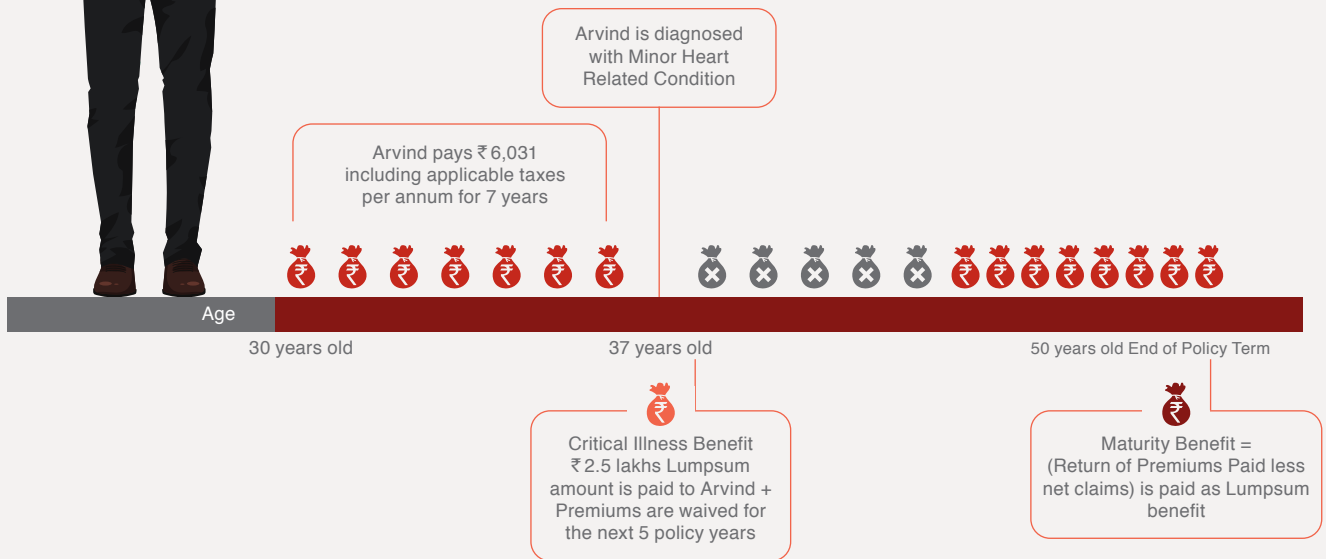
Arvind is diagnosed with Minor Heart Related Condition

Arvind pays ₹ 6,031 including applicable taxes per annum for 7 years

Age

30 years old

37 years old

50 years old End of Policy Term

Critical Illness Benefit ₹ 2.5 lakhs Lumpsum amount is paid to Arvind + Premiums are waived for the next 5 policy years

Maturity Benefit = (Return of Premiums Paid less net claims) is paid as Lumpsum benefit